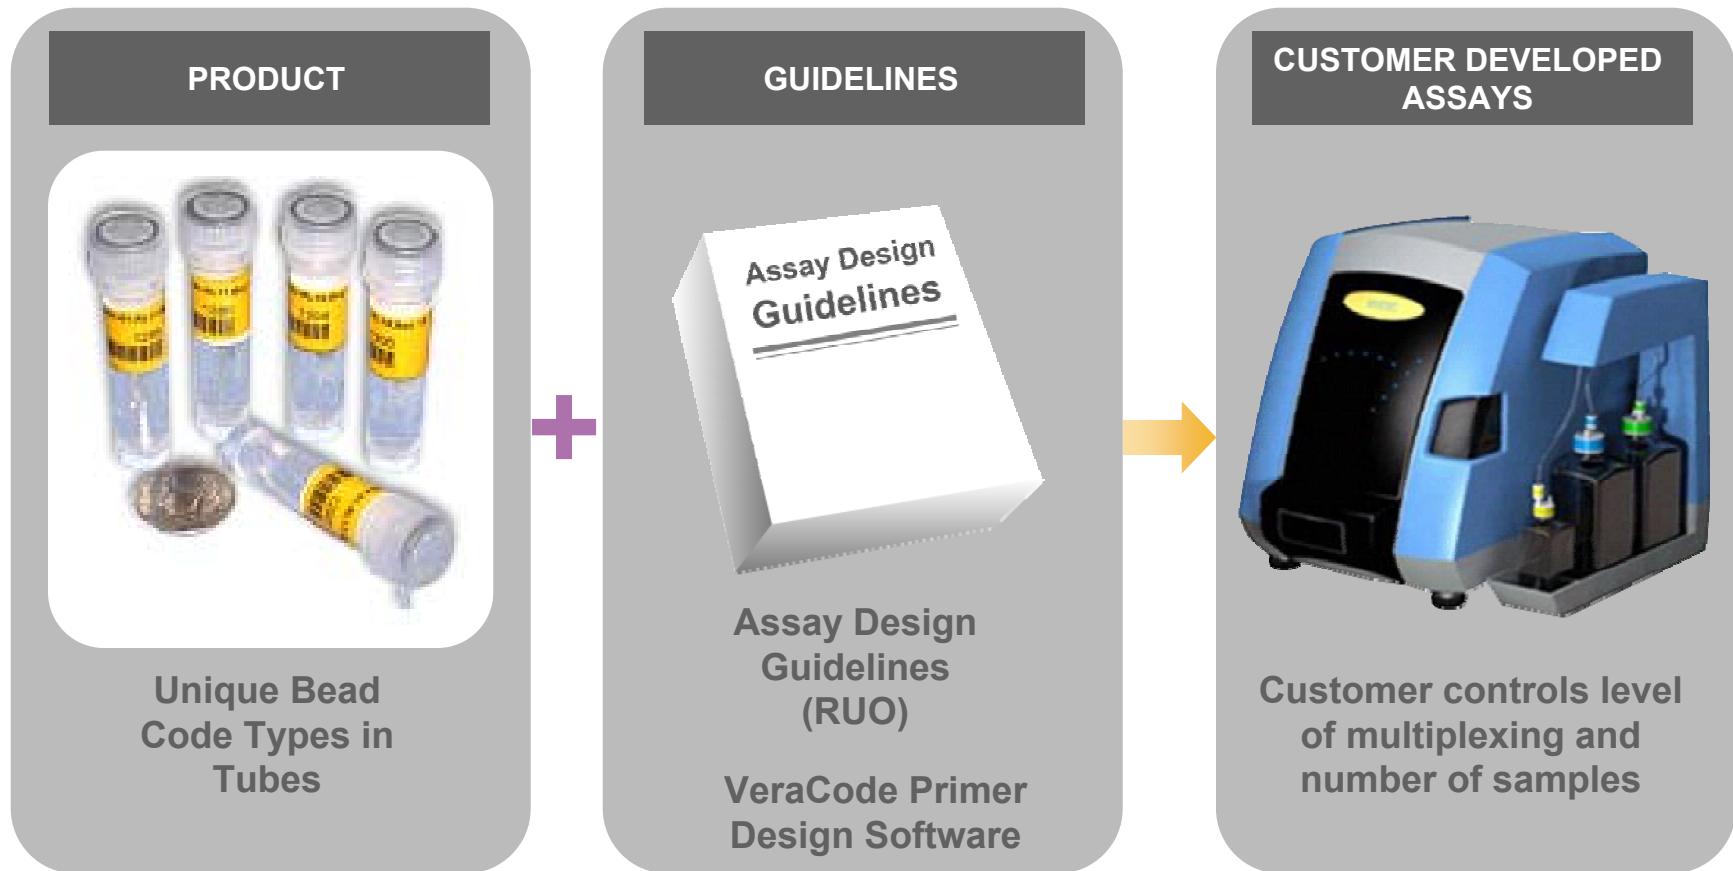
PRODUCT

Unique Bead Code Types in Tubes

GUIDELINES

Assay Design Guidelines

Assay Design Guidelines (RUO)

VeraCode Primer Design Software

CUSTOMER DEVELOPED ASSAYS

Customer controls level of multiplexing and number of samples